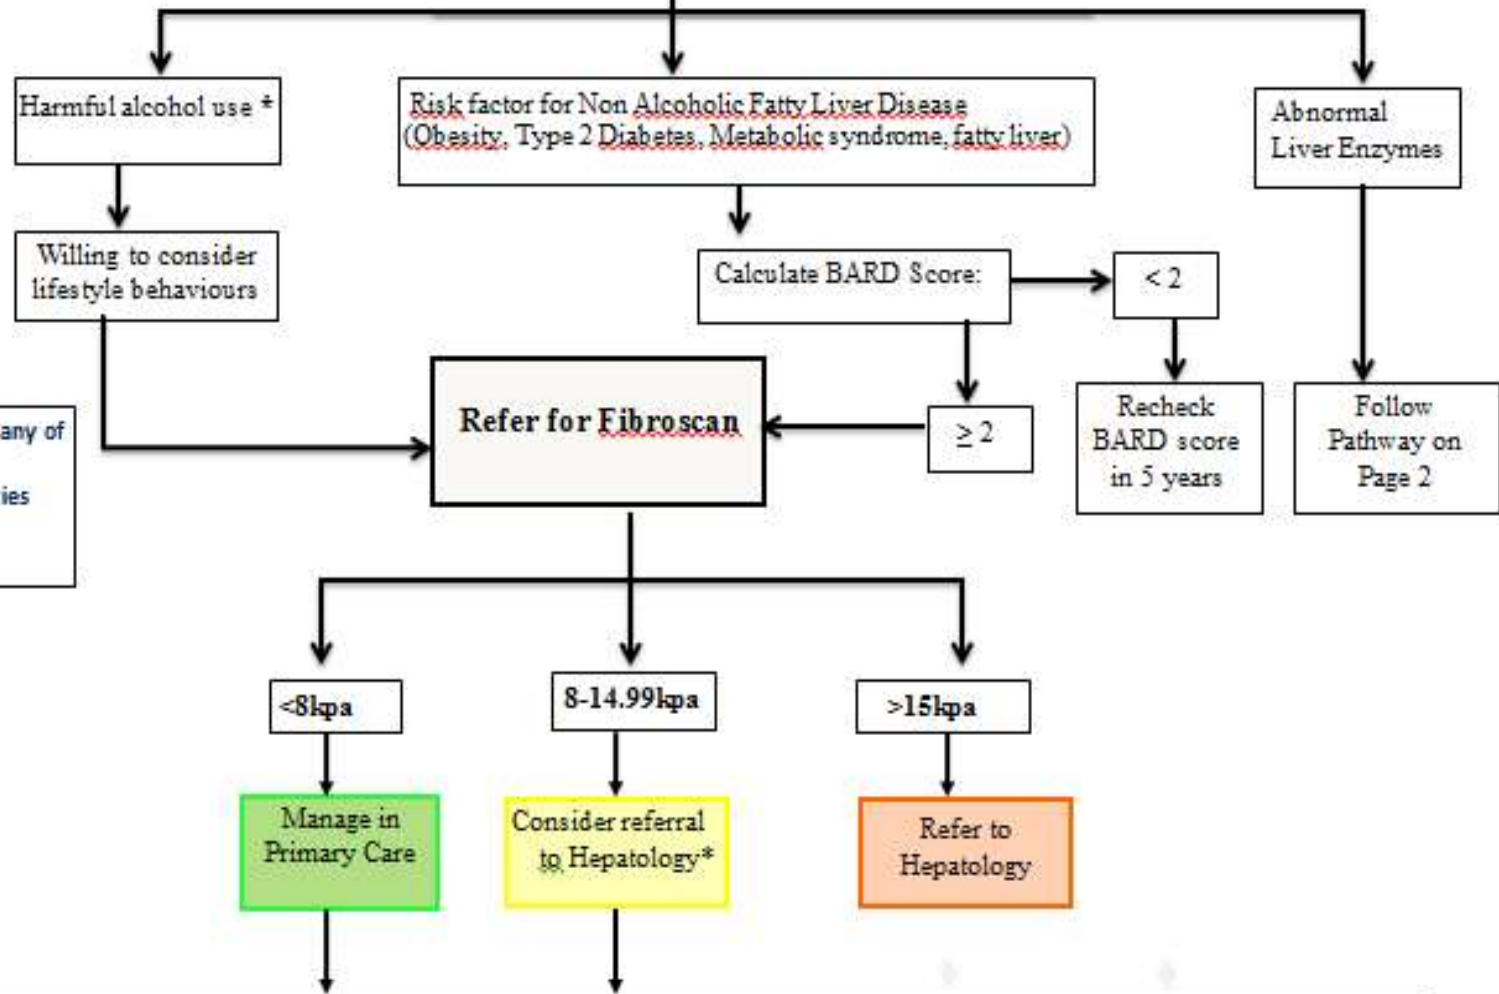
Harmful alcohol use *

Risk factor for Non Alcoholic Fatty Liver Disease (Obesity, Type 2 Diabetes, Metabolic syndrome, fatty liver)

Abnormal Liver Enzymes

Willing to consider lifestyle behaviours

Calculate BARD Score:

< 2

any of

ies

Refer for Fibroscan

≥ 2

Recheck BARD score in 5 years

Follow Pathway on Page 2

<8kpa

8-14.99kpa

>15kpa

Manage in Primary Care

Consider referral to Hepatology*

Refer to Hepatology